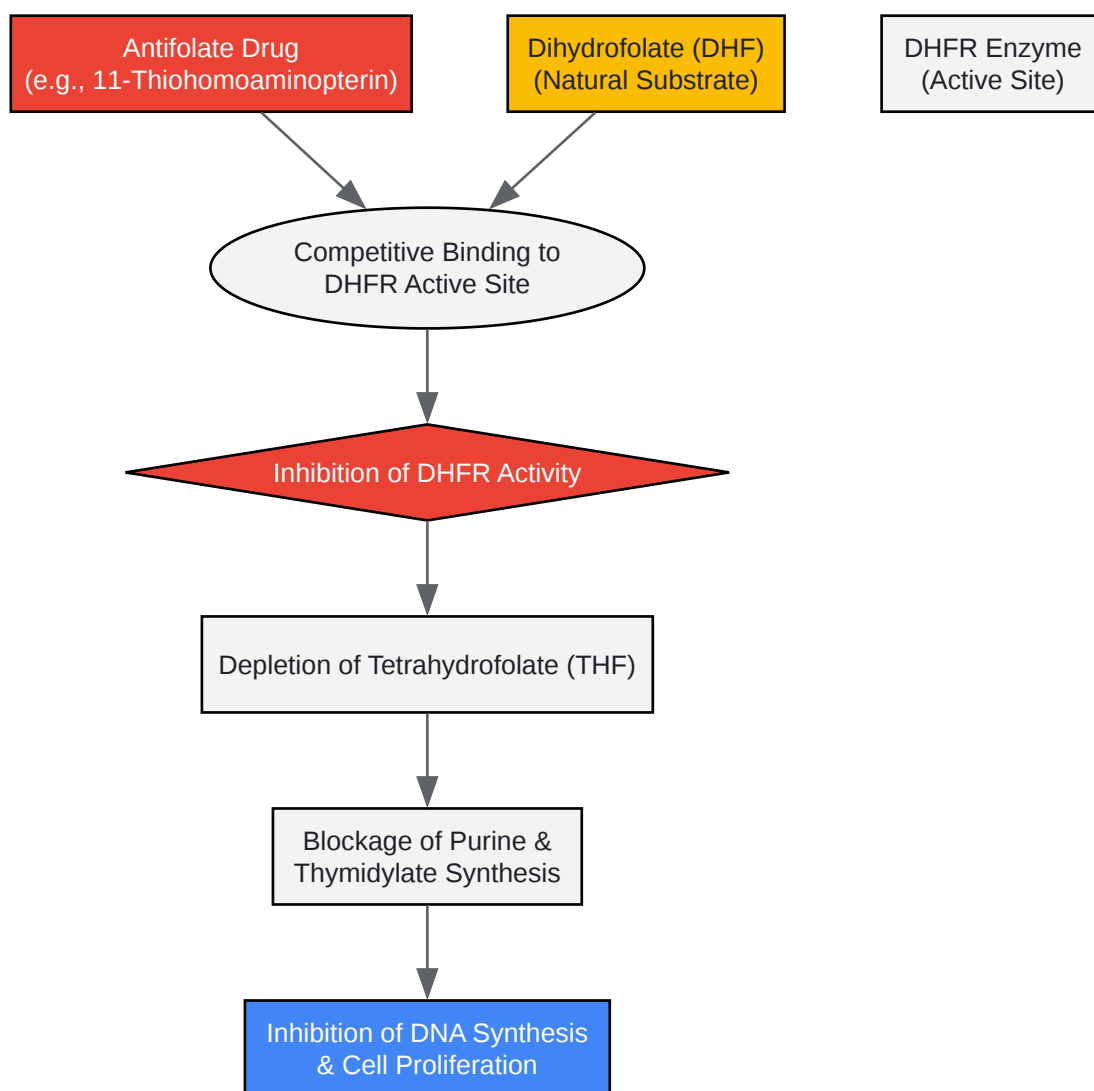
Antifolate Drug
(e.g., 11-Thiohomoaminopterin)

Dihydrofolate (DHF)
(Natural Substrate)

DHFR Enzyme
(Active Site)

Competitive Binding to
DHFR Active Site

Inhibition of DHFR Activity

Depletion of Tetrahydrofolate (THF)

Blockage of Purine &
Thymidylate Synthesis

Inhibition of DNA Synthesis
& Cell Proliferation